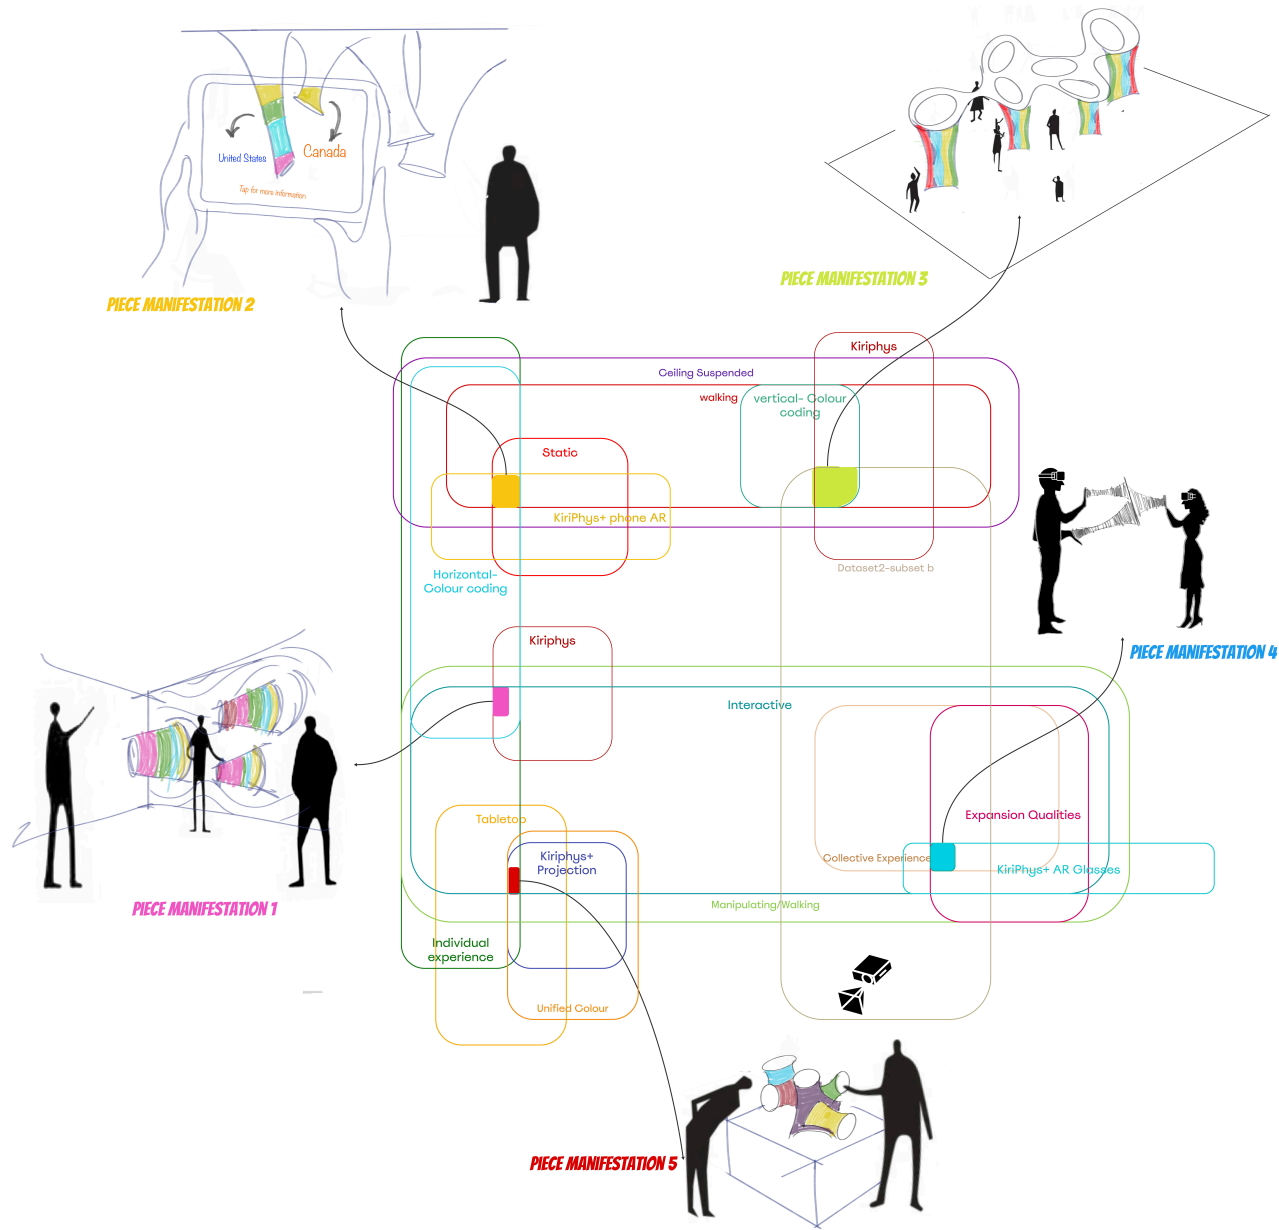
United States

Canada

Tap for more information

PIECE MANIFESTATION 2

PIECE MANIFESTATION 3

Kiriphys

Ceiling Suspended

walking

vertical- Colour coding

Static

KiriPhys+ phone AR

Dataset2-subset b

Horizontal- Colour coding

PIECE MANIFESTATION 4

Kiriphys

Interactive

PIECE MANIFESTATION 1

Expansion Qualities

Collective Experience

KiriPhys+ AR Glasses

Tabletop

Kiriphys+ Projection

Manipulating/Walking

Individual experience

Unified Colour

PIECE MANIFESTATION 5